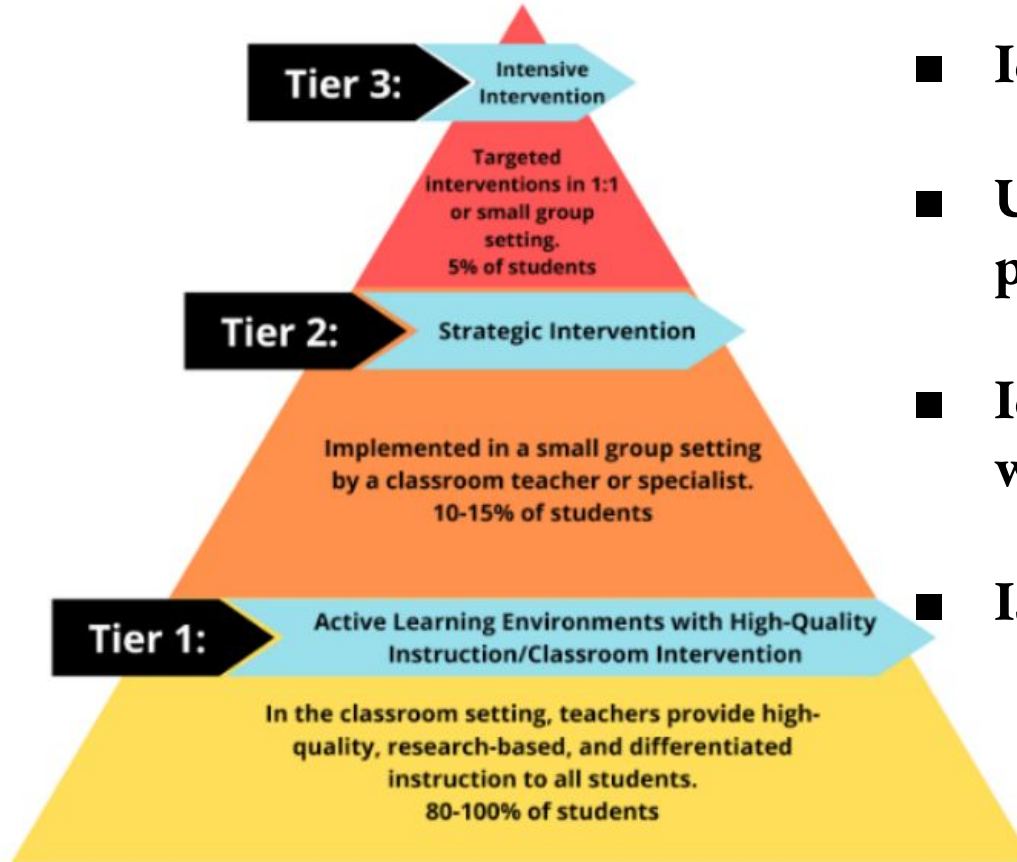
Tier 3: Intensive Intervention

Targeted interventions in 1:1 or small group setting. 5% of students

Tier 2: Strategic Intervention

Implemented in a small group setting by a classroom teacher or specialist. 10-15% of students

Tier 1: Active Learning Environments with High-Quality Instruction/Classroom Intervention

In the classroom setting, teachers provide high-quality, research-based, and differentiated instruction to all students. 80-100% of students

■ I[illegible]

■ U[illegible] p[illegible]

■ I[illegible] w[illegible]

■ I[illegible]